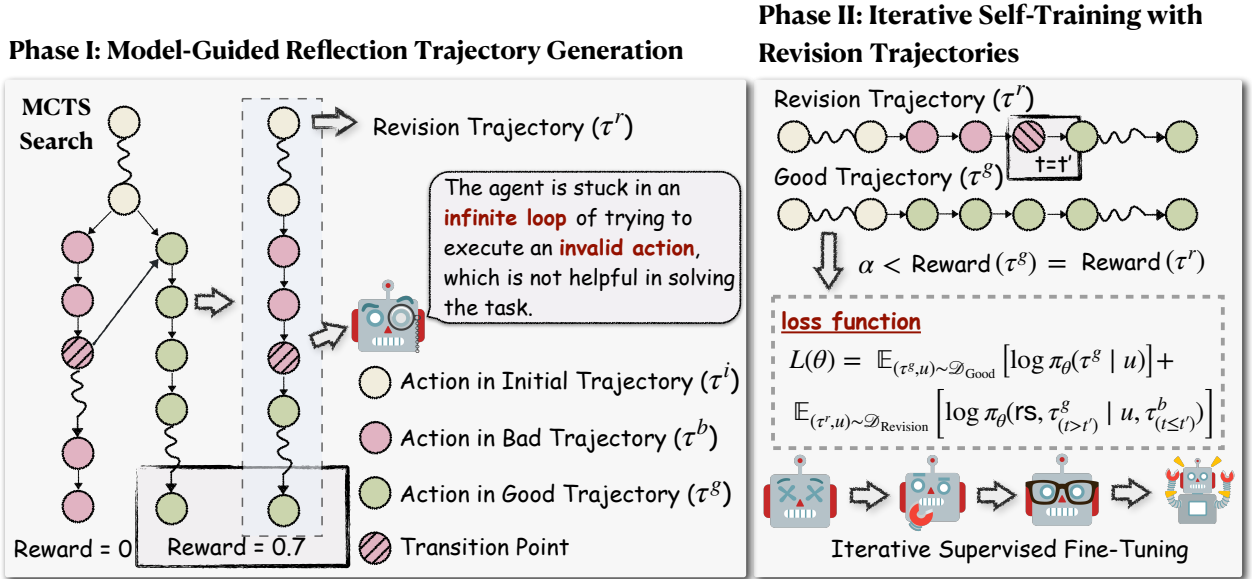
Phase I: Model-Guided Reflection Trajectory Generation

MCTS Search

Revision Trajectory ($\tau^r$)

The agent is stuck in an infinite loop of trying to execute an invalid action, which is not helpful in solving the task.

Action in Initial Trajectory ($\tau^i$)

Action in Bad Trajectory ($\tau^b$)

Action in Good Trajectory ($\tau^g$)

Transition Point

Reward = 0

Reward = 0.7

Phase II: Iterative Self-Training with Revision Trajectories

Revision Trajectory ($\tau^r$)

t=t'

Good Trajectory ($\tau^g$)

$\alpha <$ Reward $(\tau^g) =$ Reward $(\tau^r)$

loss function

$L(\theta) = \mathbb{E}_{(\tau^g,u)\sim\mathscr{D}_{\text{Good}}}\left[\log \pi_\theta(\tau^g \mid u)\right] +$

$\mathbb{E}_{(\tau^r,u)\sim\mathscr{D}_{\text{Revision}}}\left[\log \pi_\theta(\text{rs}, \tau^g_{(t>t')} \mid u, \tau^b_{(t\leq t')})\right]$

Iterative Supervised Fine-Tuning